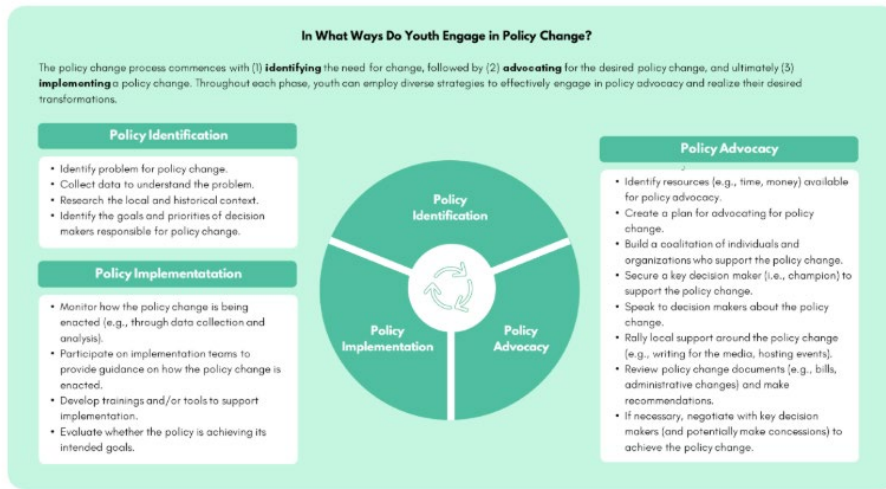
In What Ways Do Youth Engage in Policy Change?

The policy change process commences with (1) **identifying** the need for change, followed by (2) **advocating** for the desired policy change, and ultimately (3) **implementing** a policy change. Throughout each phase, youth can employ diverse strategies to effectively engage in policy advocacy and realize their desired transformations.

Policy Identification

- Identify problem for policy change.
- Collect data to understand the problem.
- Research the local and historical context.
- Identify the goals and priorities of decision makers responsible for policy change.

Policy Implementatation

- Monitor how the policy change is being enacted (e.g., through data collection and analysis).
- Participate on implementation teams to provide guidance on how the policy change is enacted.
- Develop trainings and/or tools to support implementation.
- Evaluate whether the policy is achieving its intended goals.

Policy Identification

Policy Implementation

Policy Advocacy

Policy Advocacy

- Identify resources (e.g., time, money) available for policy advocacy.
- Create a plan for advocating for policy change.
- Build a coalition of individuals and organizations who support the policy change.
- Secure a key decision maker (i.e., champion) to support the policy change.
- Speak to decision makers about the policy change.
- Rally local support around the policy change (e.g., writing for the media, hosting events).
- Review policy change documents (e.g., bills, administrative changes) and make recommendations.
- If necessary, negotiate with key decision makers (and potentially make concessions) to achieve the policy change.